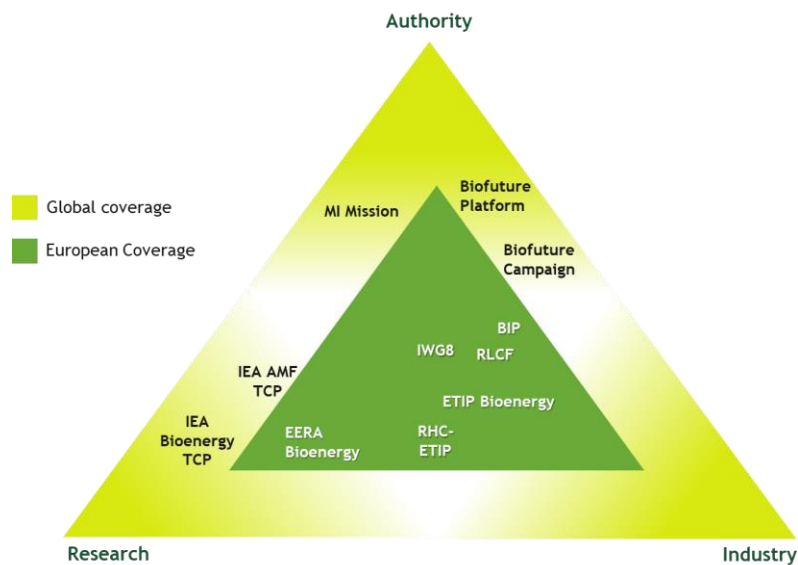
Authority

Global coverage

European Coverage

MI Mission

Biofuture Platform

Biofuture Campaign

BIP

IWG8

RLCF

IEA AMF TCP

ETIP Bioenergy

IEA Bioenergy TCP

EERA Bioenergy

RHC-ETIP

Research

Industry